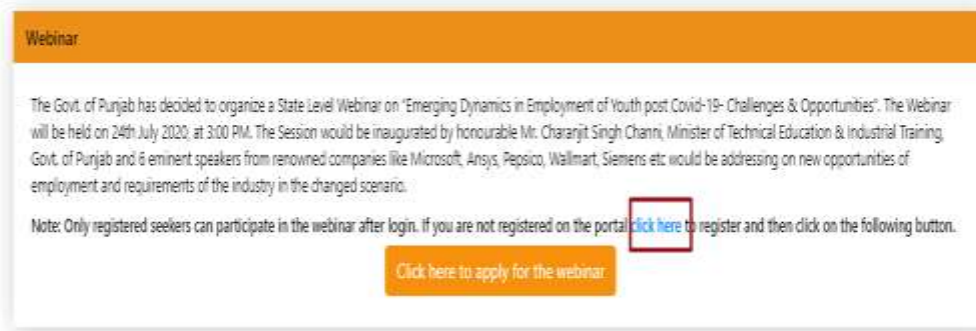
Webinar

The Govt. of Punjab has decided to organize a State Level Webinar on "Emerging Dynamics in Employment of Youth post Covid-19- Challenges & Opportunities". The Webinar will be held on 24th July 2020, at 3:00 PM. The Session would be inaugurated by honourable Mr. Charanjit Singh Channi, Minister of Technical Education & Industrial Training, Govt. of Punjab and 6 eminent speakers from renowned companies like Microsoft, Ansys, Pepsico, Wallmart, Siemens etc would be addressing on new opportunities of employment and requirements of the industry in the changed scenario.

Note: Only registered seekers can participate in the webinar after login. If you are not registered on the portal click here to register and then click on the following button.

Click here to apply for the webinar